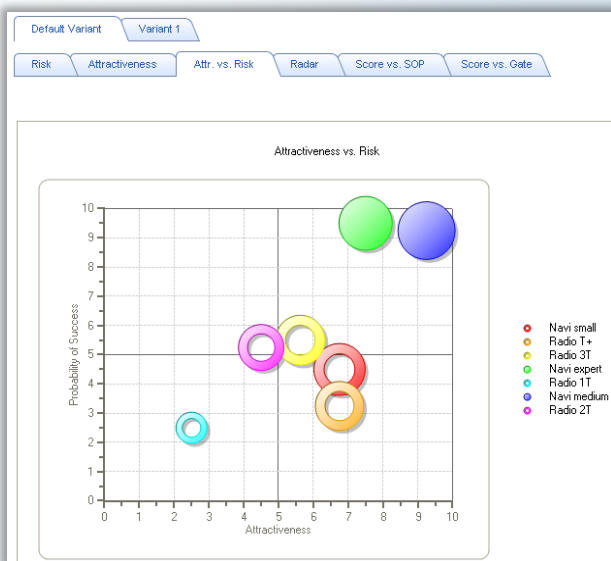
Default Variant | Variant 1

Risk | Attractiveness | Attr. vs. Risk | Radar | Score vs. SOP | Score vs. Gate

Attractiveness vs. Risk

Probability of Success

10
9
8
7
6
5
4
3
2
1
0

0 1 2 3 4 5 6 7 8 9 10

Attractiveness

Navi small
Radio T+
Radio 3T
Navi expert
Radio 1T
Navi medium
Radio 2T